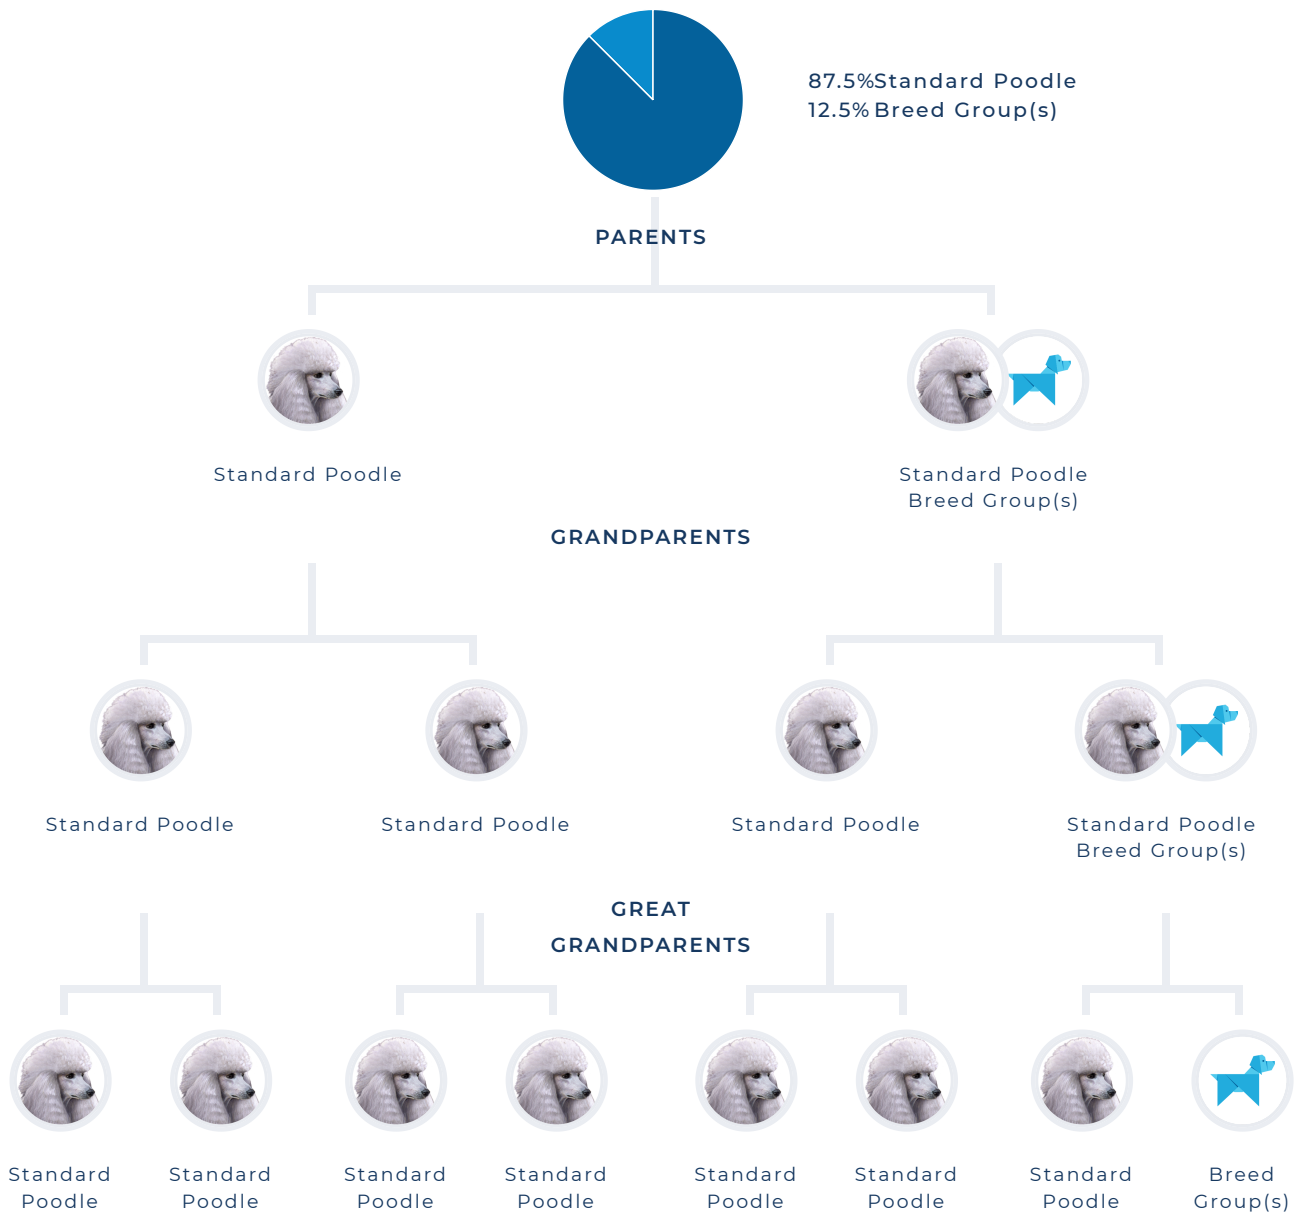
87.5%Standard Poodle
12.5% Breed Group(s)

PARENTS

Standard Poodle

Standard Poodle
Breed Group(s)

GRANDPARENTS

Standard Poodle

Standard Poodle

Standard Poodle

Standard Poodle
Breed Group(s)

GREAT
GRANDPARENTS

Standard Poodle

Standard Poodle

Standard Poodle

Standard Poodle

Standard Poodle

Standard Poodle

Standard Poodle

Breed Group(s)